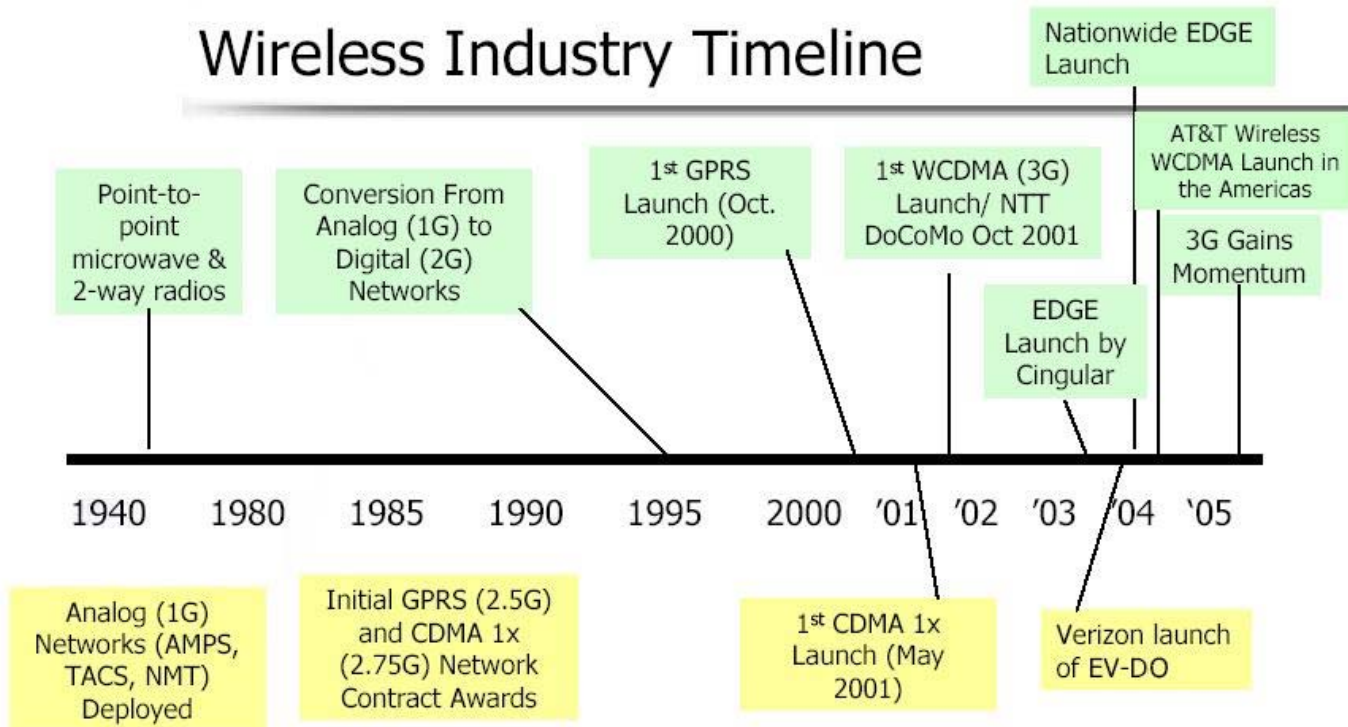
Wireless Industry Timeline

Nationwide EDGE Launch

AT&T Wireless WCDMA Launch in the Americas

Point-to-point microwave & 2-way radios

Conversion From Analog (1G) to Digital (2G) Networks

1st GPRS Launch (Oct. 2000)

1st WCDMA (3G) Launch/ NTT DoCoMo Oct 2001

3G Gains Momentum

EDGE Launch by Cingular

1940 1980 1985 1990 1995 2000 '01 '02 '03 '04 '05

Analog (1G) Networks (AMPS, TACS, NMT) Deployed

Initial GPRS (2.5G) and CDMA 1x (2.75G) Network Contract Awards

1st CDMA 1x Launch (May 2001)

Verizon launch of EV-DO